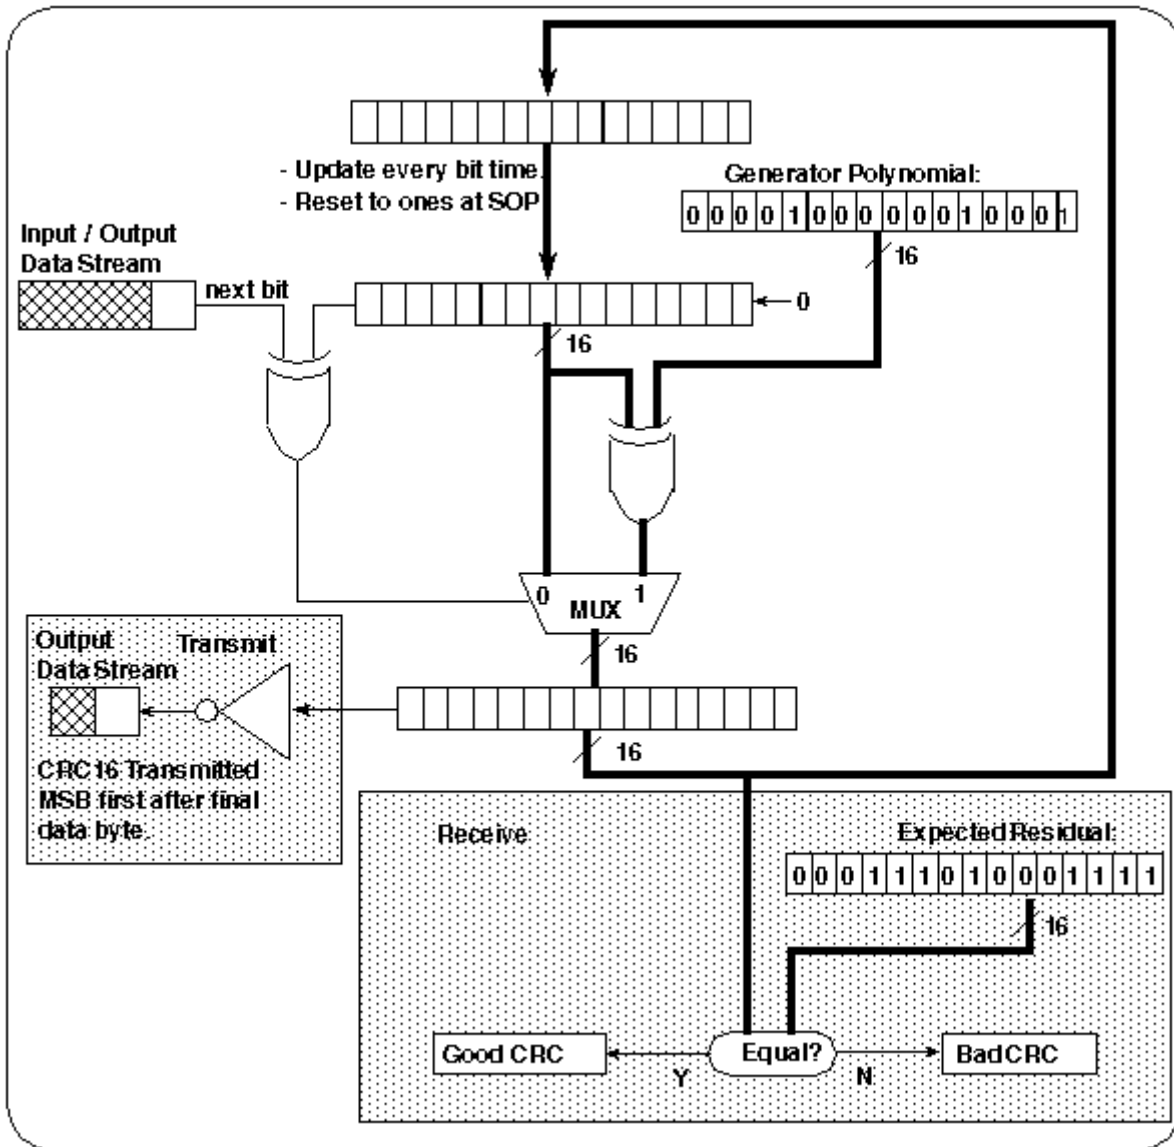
- Update every bit time.
- Reset to ones at SOP

Generator Polynomial:

| 0 | 0 | 0 | 0 | 1 | 0 | 0 | 0 | 0 | 0 | 0 | 1 | 0 | 0 | 0 | 1 |
|---|---|---|---|---|---|---|---|---|---|---|---|---|---|---|---|

16

Input / Output Data Stream

next bit

0

16

0

MUX

1

16

Output Data Stream

Transmit

16

CRC16 Transmitted MSB first after final data byte.

Receive

Expected Residual:

| 0 | 0 | 0 | 1 | 1 | 1 | 0 | 1 | 0 | 0 | 0 | 0 | 1 | 1 | 1 | 1 |
|---|---|---|---|---|---|---|---|---|---|---|---|---|---|---|---|

16

Good CRC

Y

Equal?

N

Bad CRC